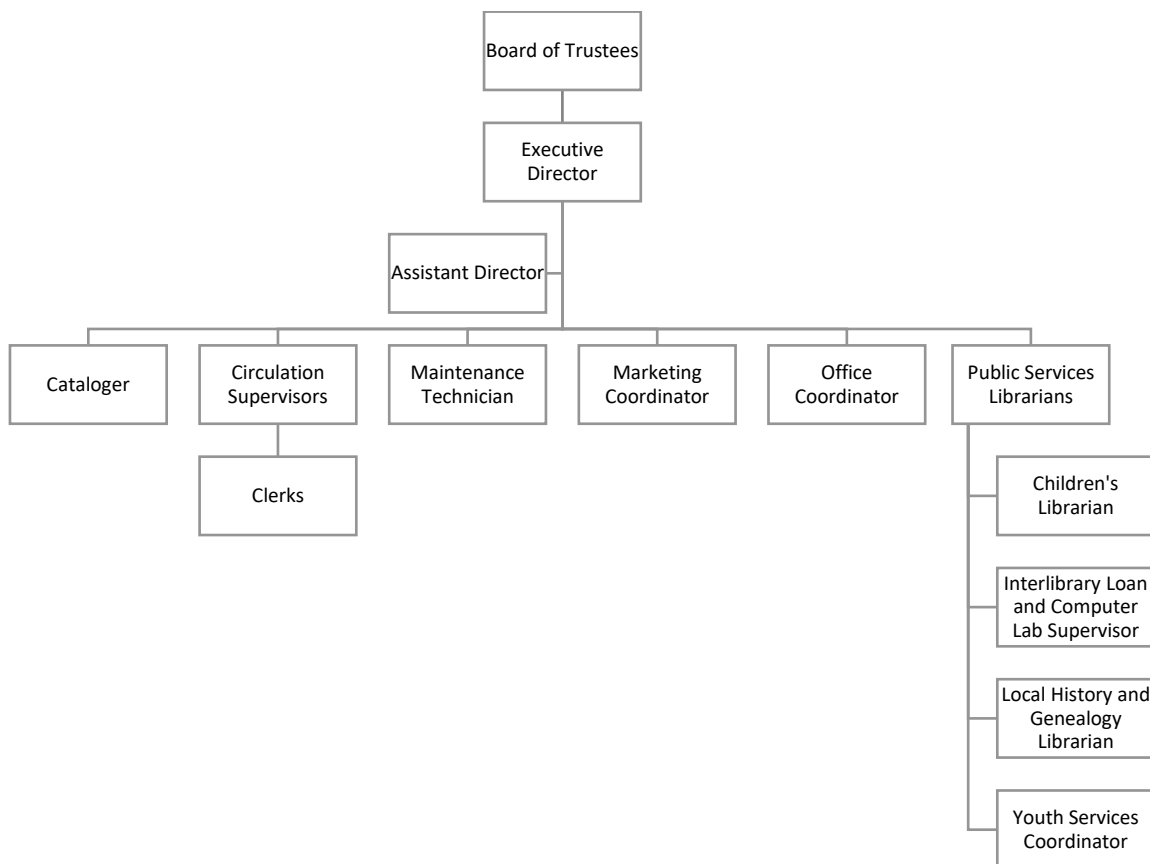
Board of Trustees

Executive Director

Assistant Director

Cataloger

Circulation Supervisors

Clerks

Maintenance Technician

Marketing Coordinator

Office Coordinator

Public Services Librarians

Children's Librarian

Interlibrary Loan and Computer Lab Supervisor

Local History and Genealogy Librarian

Youth Services Coordinator